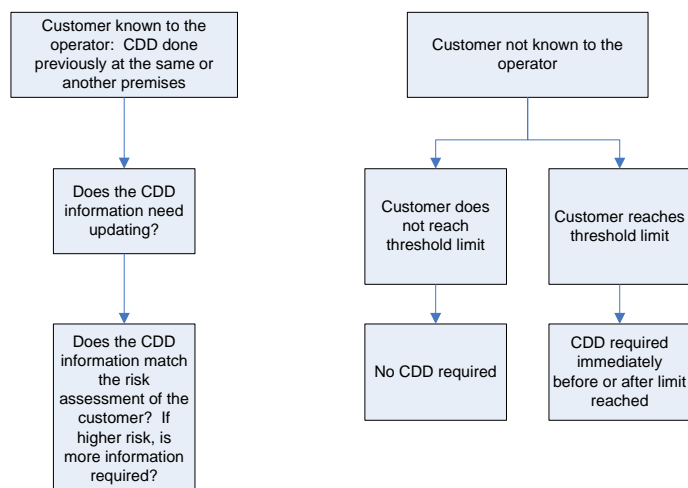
Customer known to the operator: CDD done previously at the same or another premises

Does the CDD information need updating?

Does the CDD information match the risk assessment of the customer? If higher risk, is more information required?

Customer not known to the operator

Customer does not reach threshold limit

Customer reaches threshold limit

No CDD required

CDD required immediately before or after limit reached